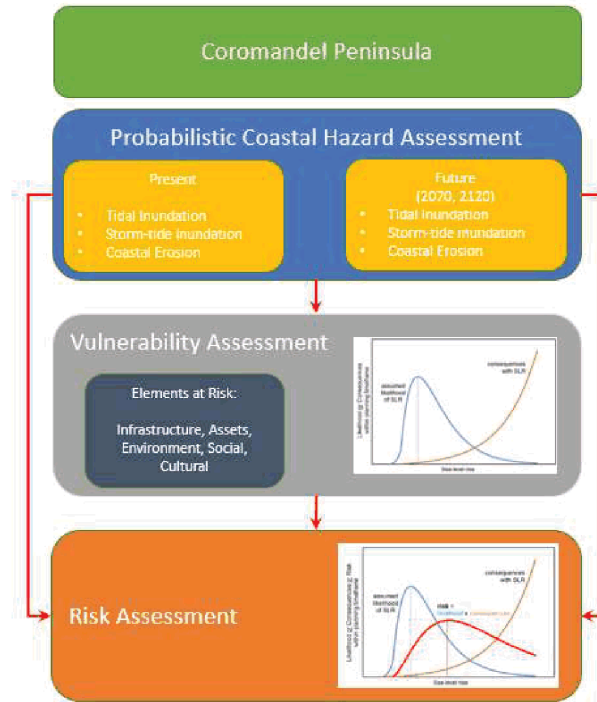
Coromandel Peninsula

Probabilistic Coastal Hazard Assessment

Present

- Tidal Inundation
- Storm-tide Inundation
- Coastal Erosion

Future
(2070, 2120)

- Tidal Inundation
- Storm-tide Inundation
- Coastal Erosion

Vulnerability Assessment

Elements at Risk:

Infrastructure, Assets, Environment, Social, Cultural

assumed likelihood of SLR

consequences with SLR

Likelihood or Consequences within planning timeframe

Sea-level rise

Risk Assessment

assumed likelihood of SLR

Risk = likelihood x consequences

consequences with SLR

Likelihood or Consequences or Risk within planning timeframe

Sea-level rise